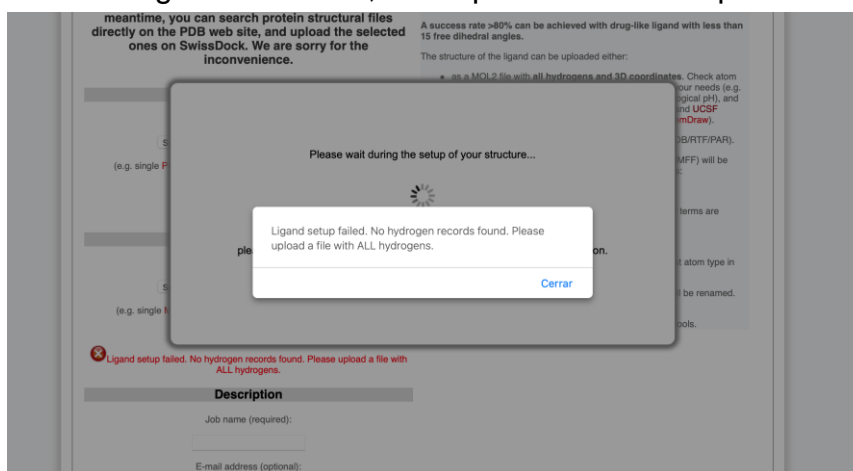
meantime, you can search protein structural files directly on the PDB web site, and upload the selected ones on SwissDock. We are sorry for the inconvenience.

A success rate >80% can be achieved with drug-like ligand with less than 15 free dihedral angles.

The structure of the ligand can be uploaded either:

• as a MOL2 file with all hydrogens and 3D coordinates. Check atom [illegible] your needs (e.g. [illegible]gical pH), and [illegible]nd UCSF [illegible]mDraw).

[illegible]DB/RTF/PAR).

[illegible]MFF) will be

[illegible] terms are

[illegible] atom type in

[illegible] be renamed.

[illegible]ools.

S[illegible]

(e.g. single P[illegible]

S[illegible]

(e.g. single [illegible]

Please wait during the setup of your structure...

ple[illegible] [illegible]on.

Ligand setup failed. No hydrogen records found. Please upload a file with ALL hydrogens.

Cerrar

Ligand setup failed. No hydrogen records found. Please upload a file with ALL hydrogens.

Description

Job name (required):

E-mail address (optional):